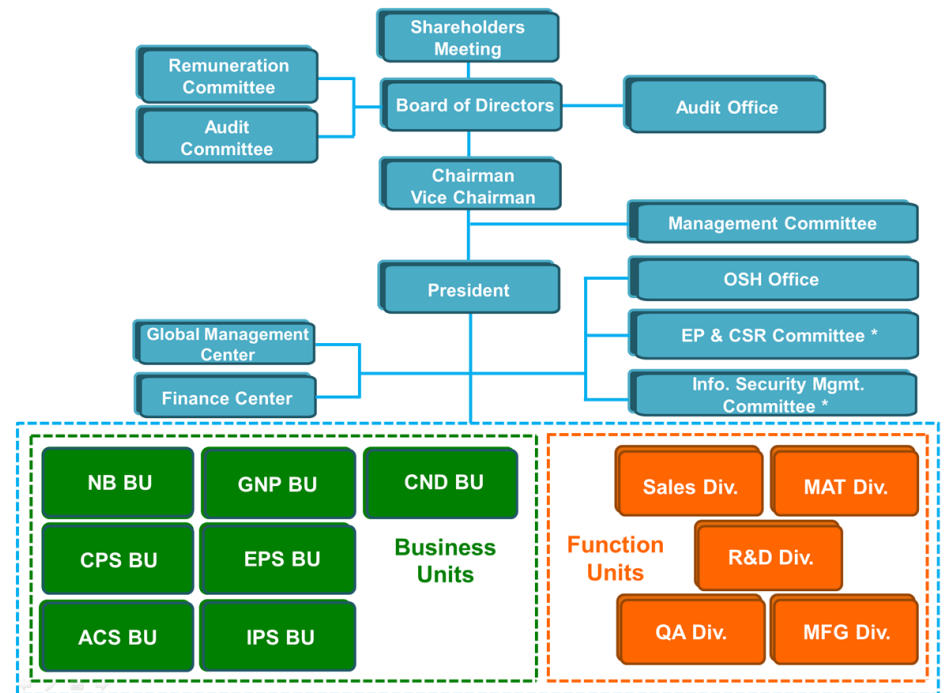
Shareholders Meeting

Remuneration Committee

Audit Committee

Board of Directors

Audit Office

Chairman
Vice Chairman

Management Committee

President

OSH Office

EP & CSR Committee *

Info. Security Mgmt. Committee *

Global Management Center

Finance Center

NB BU

GNP BU

CND BU

CPS BU

EPS BU

Business Units

ACS BU

IPS BU

Sales Div.

MAT Div.

Function Units

R&D Div.

QA Div.

MFG Div.